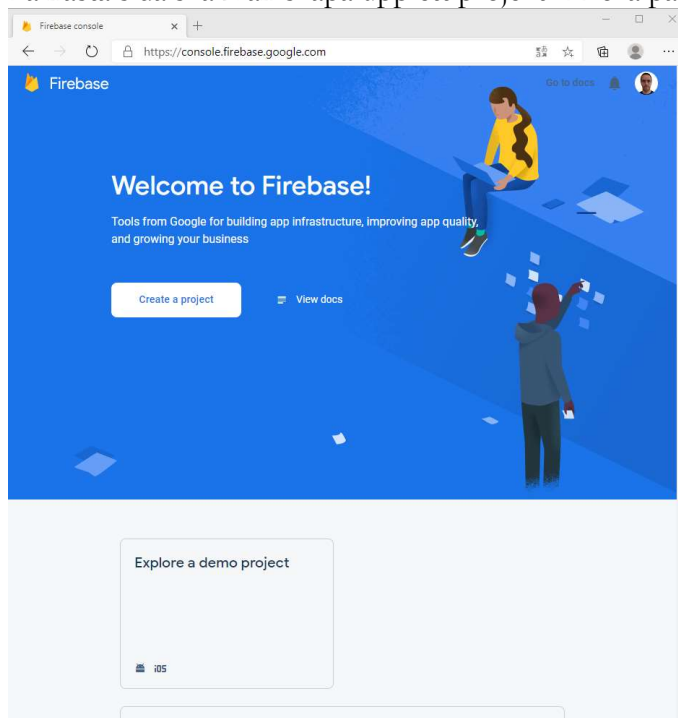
Firebase console
https://console.firebase.google.com

Firebase

Go to docs

Welcome to Firebase!

Tools from Google for building app infrastructure, improving app quality, and growing your business

Create a project

View docs

Explore a demo project

iOS